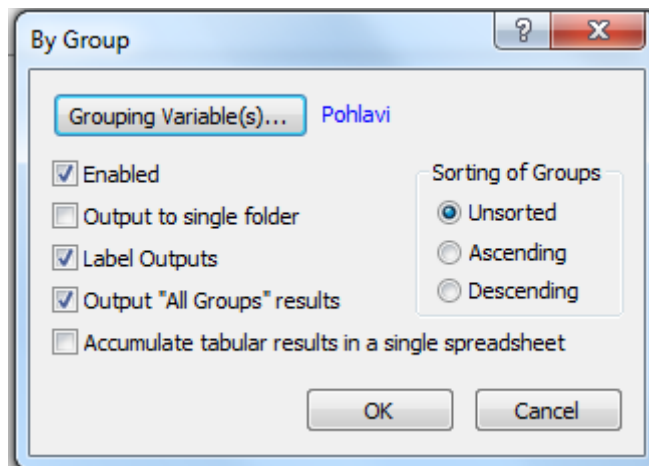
By Group

?

X

Grouping Variable(s)...

Pohlavi

Enabled

Output to single folder

Label Outputs

Output "All Groups" results

Sorting of Groups

Unsorted

Ascending

Descending

Accumulate tabular results in a single spreadsheet

OK

Cancel